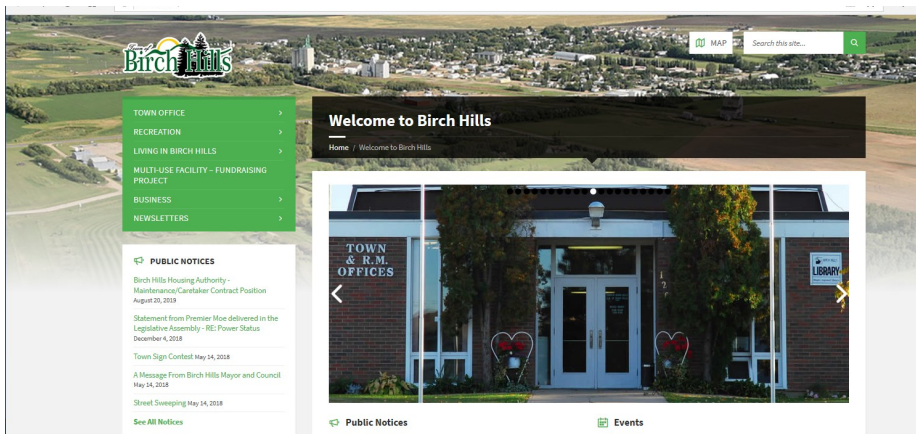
Town of Birch Hills

MAP

Search this site...

TOWN OFFICE

RECREATION

LIVING IN BIRCH HILLS

MULTI-USE FACILITY – FUNDRAISING PROJECT

BUSINESS

NEWSLETTERS

Welcome to Birch Hills

Home / Welcome to Birch Hills

TOWN & R.M. OFFICES

LIBRARY

PUBLIC NOTICES

Birch Hills Housing Authority - Maintenance/Caretaker Contract Position
August 20, 2019

Statement from Premier Moe delivered in the Legislative Assembly - RE: Power Status
December 4, 2018

Town Sign Contest May 14, 2018

A Message From Birch Hills Mayor and Council
May 14, 2018

Street Sweeping May 14, 2018

See All Notices

Public Notices

Events